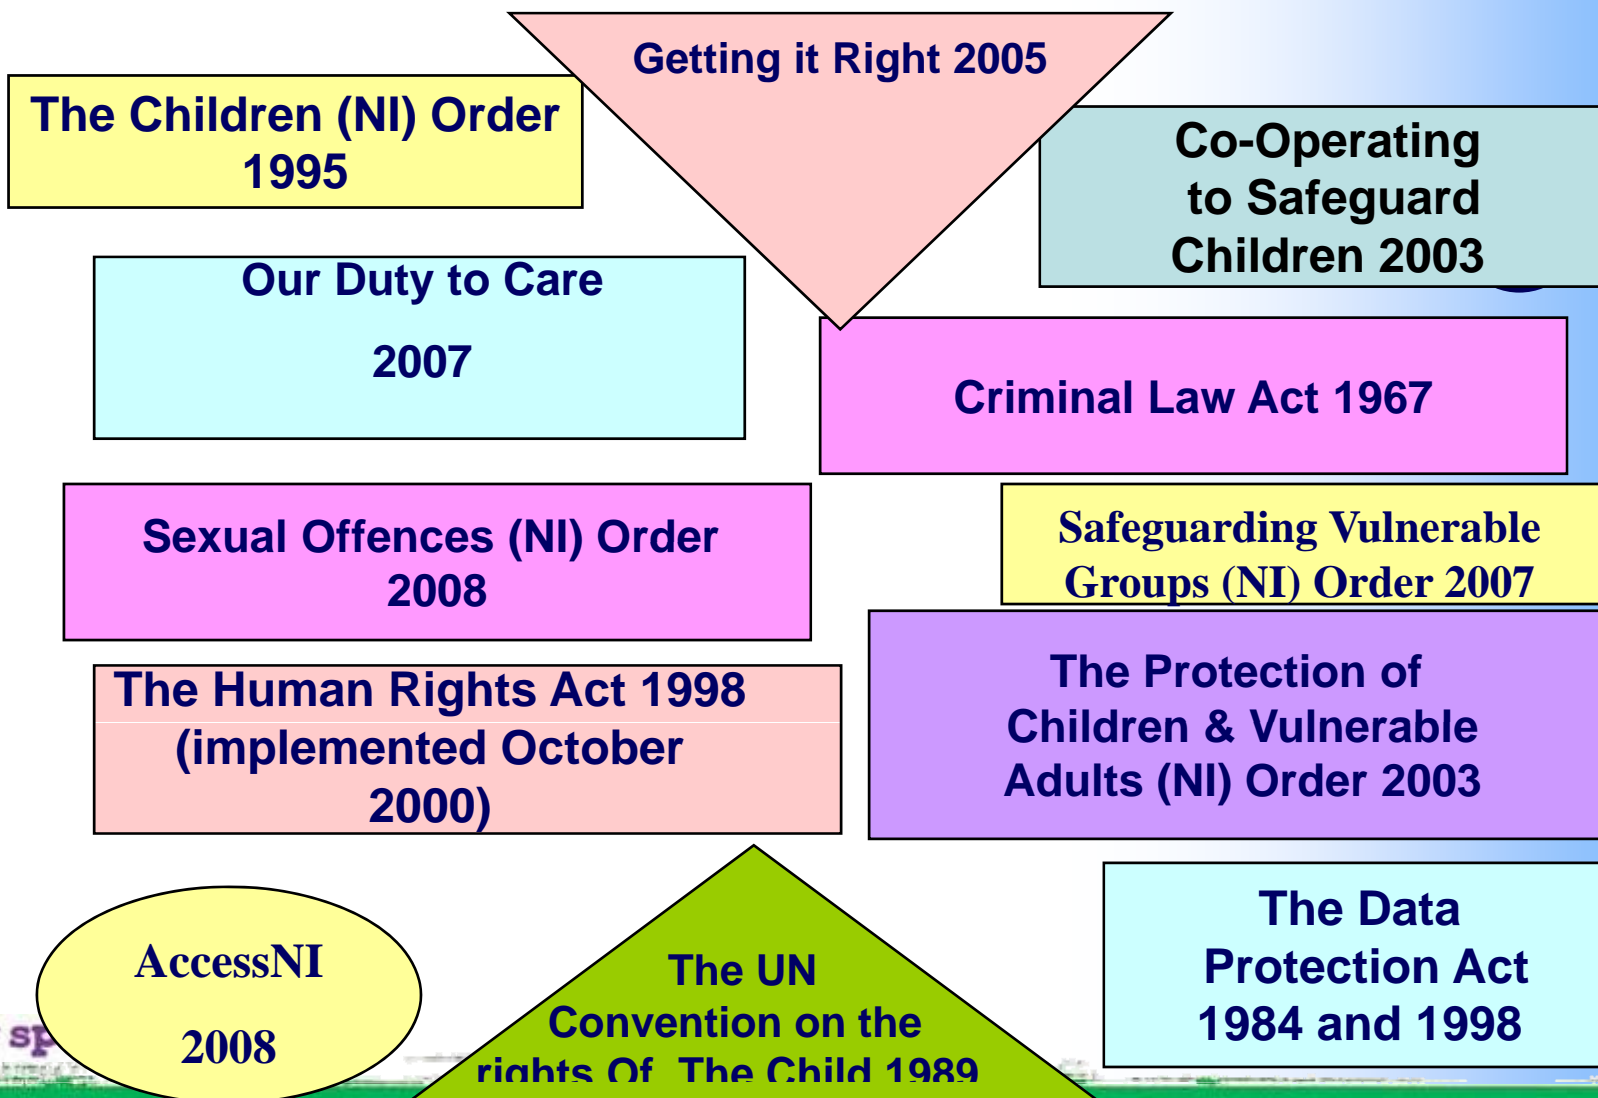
Getting it Right 2005

The Children (NI) Order 1995

Co-Operating to Safeguard Children 2003

Our Duty to Care

2007

Criminal Law Act 1967

Sexual Offences (NI) Order 2008

Safeguarding Vulnerable Groups (NI) Order 2007

The Human Rights Act 1998 (implemented October 2000)

The Protection of Children & Vulnerable Adults (NI) Order 2003

AccessNI

2008

The UN Convention on the rights Of The Child 1989

The Data Protection Act 1984 and 1998